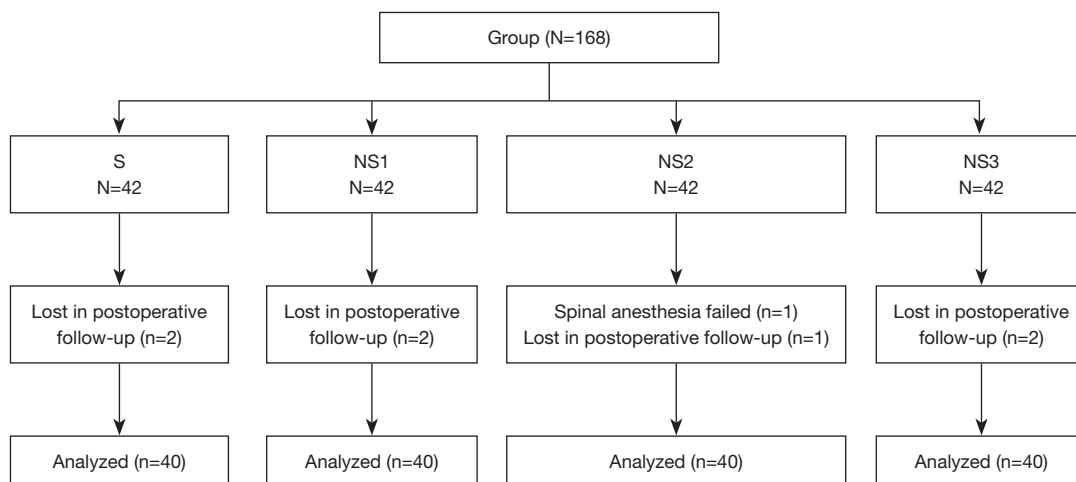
Group (N=168)

S
N=42

NS1
N=42

NS2
N=42

NS3
N=42

Lost in postoperative follow-up (n=2)

Lost in postoperative follow-up (n=2)

Spinal anesthesia failed (n=1)
Lost in postoperative follow-up (n=1)

Lost in postoperative follow-up (n=2)

Analyzed (n=40)

Analyzed (n=40)

Analyzed (n=40)

Analyzed (n=40)